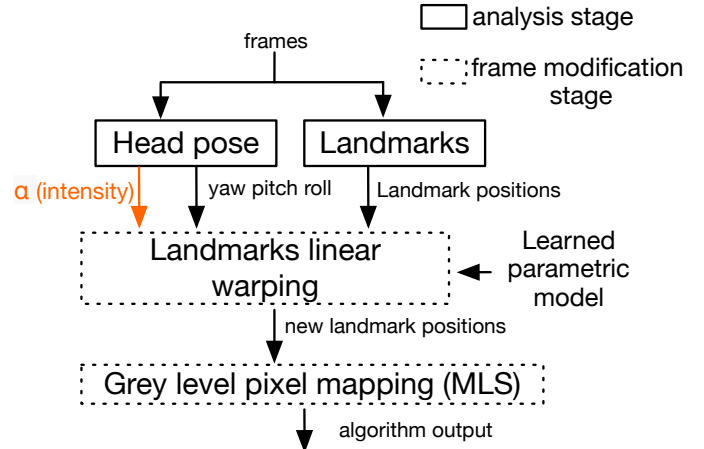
analysis stage

frame modification stage

frames

Head pose

Landmarks

α (intensity)

yaw pitch roll

Landmark positions

Landmarks linear warping

Learned parametric model

new landmark positions

Grey level pixel mapping (MLS)

algorithm output